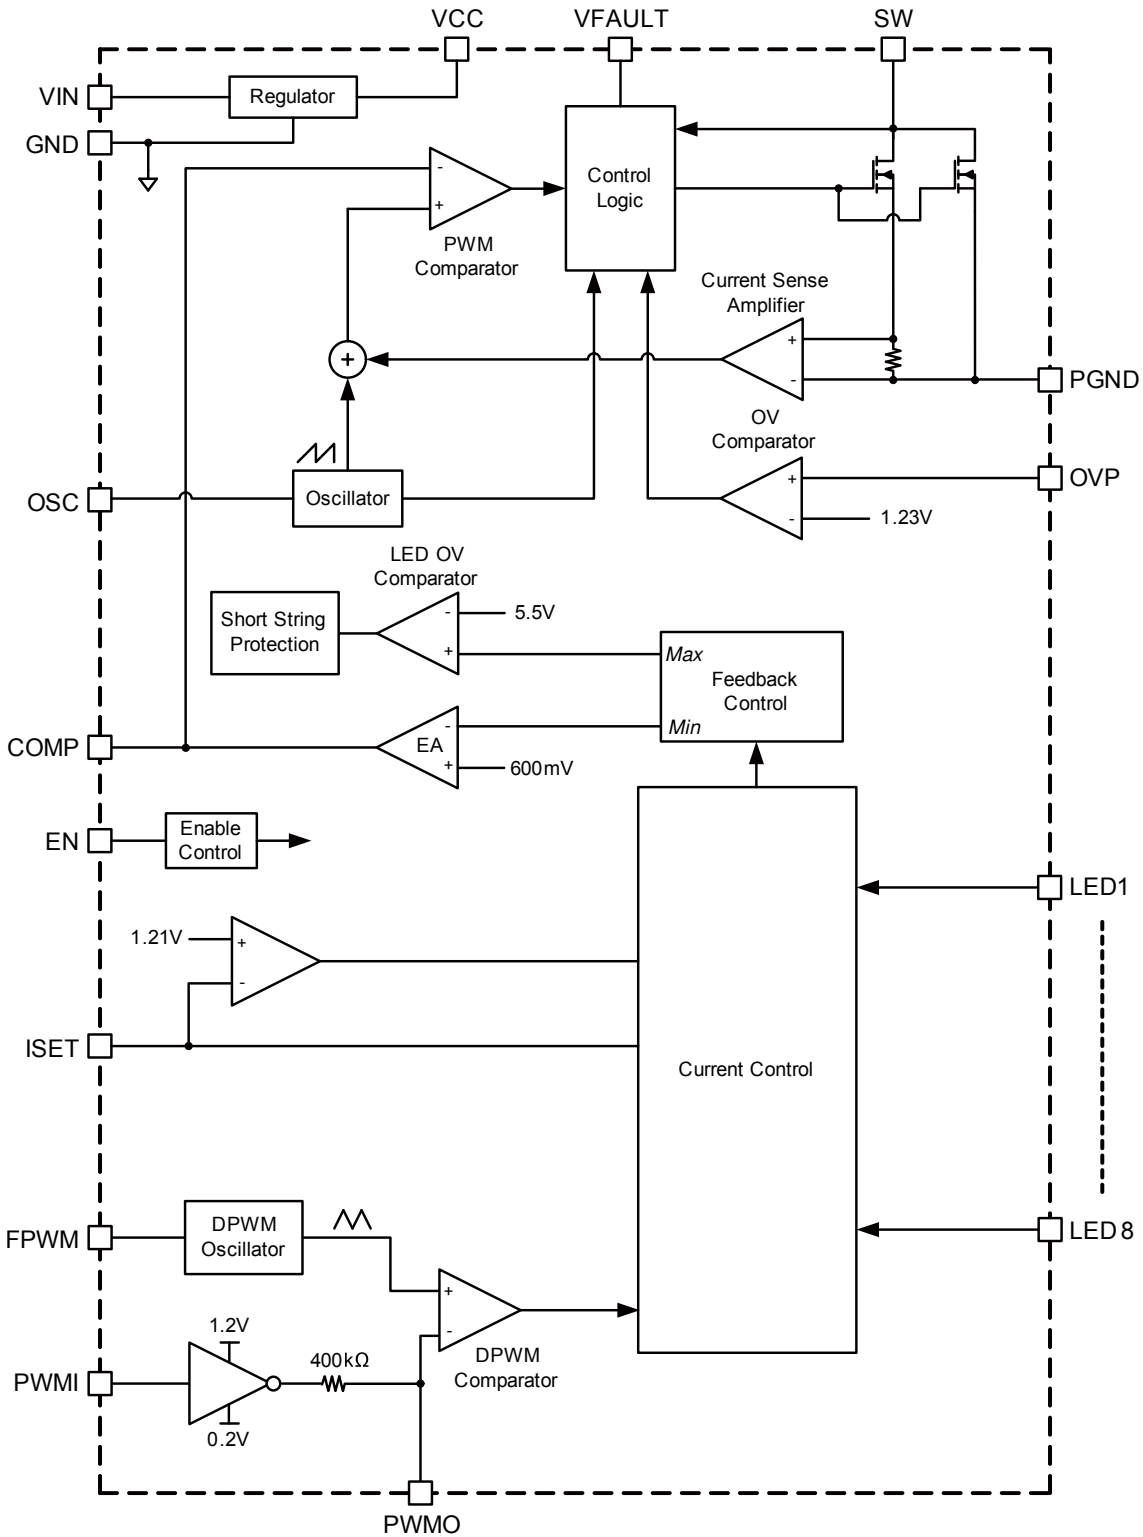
VCC
VFAULT
SW
VIN
Regulator
GND
Control Logic
-
+
PWM Comparator
Current Sense Amplifier
+
-
+
PGND
OV Comparator
+
-
OSC
Oscillator
OVP
1.23V
LED OV Comparator
Short String Protection
-
+
5.5V
Max
Feedback Control
Min
COMP
-
EA
+
600mV
EN
Enable Control
LED1
1.21V
+
-
ISET
Current Control
FPWM
DPWM Oscillator
LED 8
+
-
1.2V
400kΩ
DPWM Comparator
PWMI
0.2V
PWMO